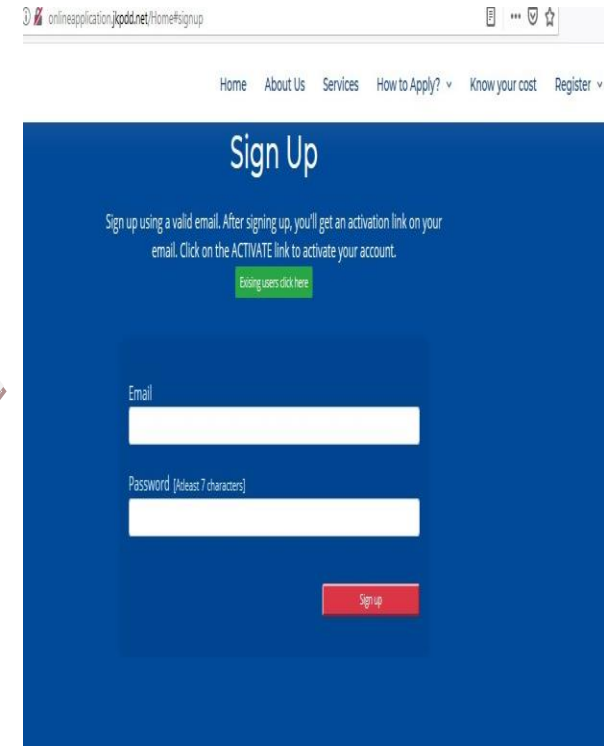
onlineapplication.jkpdd.net/Home#signup

Home About Us Services How to Apply? Know your cost Register

Sign Up

Sign up using a valid email. After signing up, you'll get an activation link on your email. Click on the ACTIVATE link to activate your account.

Exising users click here

Email

Password [Atleast 7 characters]

Sign up